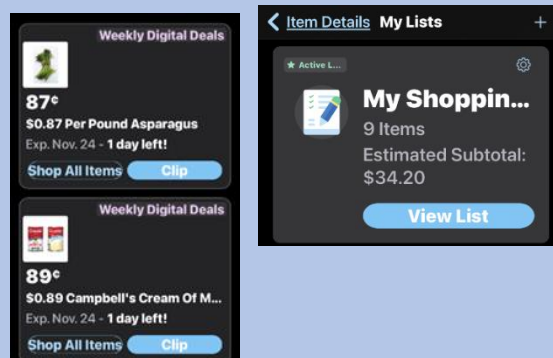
Weekly Digital Deals
87¢
$0.87 Per Pound Asparagus
Exp. Nov. 24 - 1 day left!
Shop All Items
Clip

Weekly Digital Deals
89¢
$0.89 Campbell's Cream Of M...
Exp. Nov. 24 - 1 day left!
Shop All Items
Clip

Item Details My Lists +
Active L...
My Shoppin...
9 Items
Estimated Subtotal: $34.20
View List